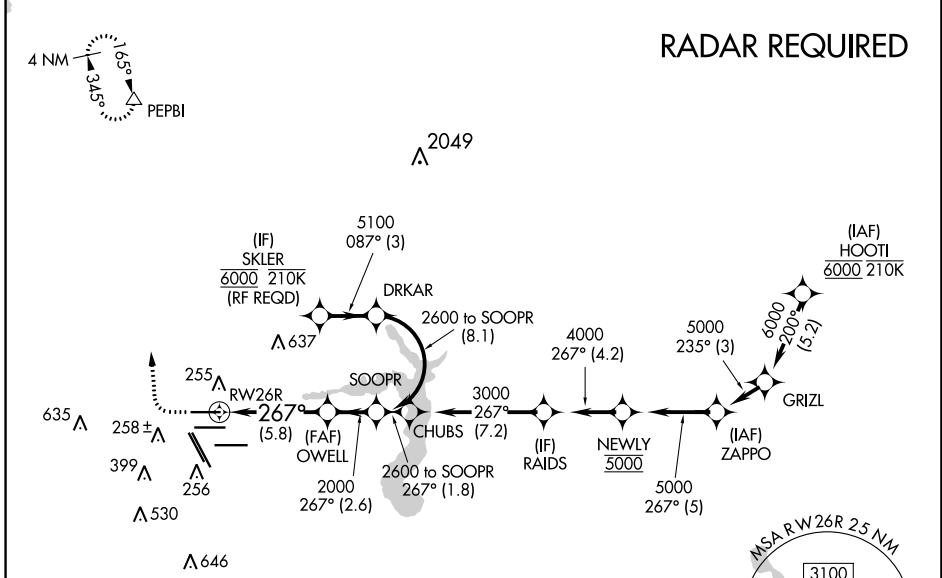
4 NM
165°
345°
PEPBI

RADAR REQUIRED

2049

5100
087° (3)

(IF)
SKLER
6000 210K
(RF REQD)

DRKAR

2600 to SOOPR
(8.1)

637

(IAF)
HOOTI
6000 210K

6000
200°
(5.2)

5000
235° (3)

4000
267° (4.2)

GRIZL

255
RW26R
267°
(5.8)

SOOPR

3000
267°
(7.2)

635
258±

(FAF)
OWELL

CHUBS

(IF)
RAIDS

NEWLY
5000

(IAF)
ZAPPO

399
256

2000
267° (2.6)

2600 to SOOPR
267° (1.8)

5000
267° (5)

530

646

MSA RW26R 25 NM
3100